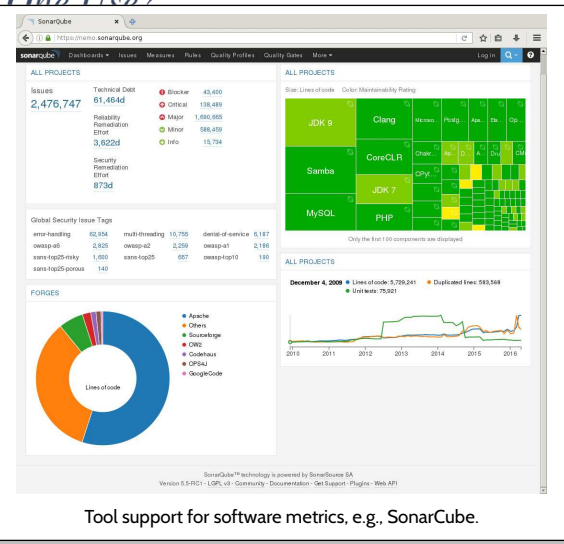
SonarQube
https://nemo.sonarqube.org
sonarqube Dashboards ▾ Issues Measures Rules Quality Profiles Quality Gates More ▾ Log in

ALL PROJECTS
Issues
2,476,747
Technical Debt
61,464d
Reliability Remediation Effort
3,622d
Security Remediation Effort
873d
Blocker 43,400
Critical 138,489
Major 1,690,665
Minor 588,459
Info 15,734

Global Security Issue Tags
| error-handling | 82,954 | multi-threading | 10,755 | denial-of-service | 5,187 |
|---|---|---|---|---|---|
| owasp-a6 | 2,925 | owasp-a2 | 2,259 | owasp-a1 | 2,186 |
| sans-top25-risky | 1,600 | sans-top25 | 657 | owasp-top10 | 180 |
| sans-top25-porous | 140 | | | | |

FORGES
Lines of code
Apache
Others
Sourceforge
OW2
Codehaus
OPS4J
GoogleCode

ALL PROJECTS
Size: Lines of code Color: Maintainability Rating
JDK 9
Clang
Micros...
Postg...
Apa...
Ba...
Op...
Samba
CoreCLR
Chakr...
Ae...
D...
A...
Dru...
CM
CPyt...
JDK 7
MySQL
PHP
Only the first 100 components are displayed

ALL PROJECTS
December 4, 2009 Lines of code: 5,729,241 Duplicated lines: 583,569
Unit tests: 75,921
2010 2011 2012 2013 2014 2015 2016

SonarQube™ technology is powered by SonarSource SA
Version 5.5-RC1 · LGPL v3 · Community · Documentation · Get Support · Plugins · Web API

Tool support for software metrics, e.g., SonarCube.